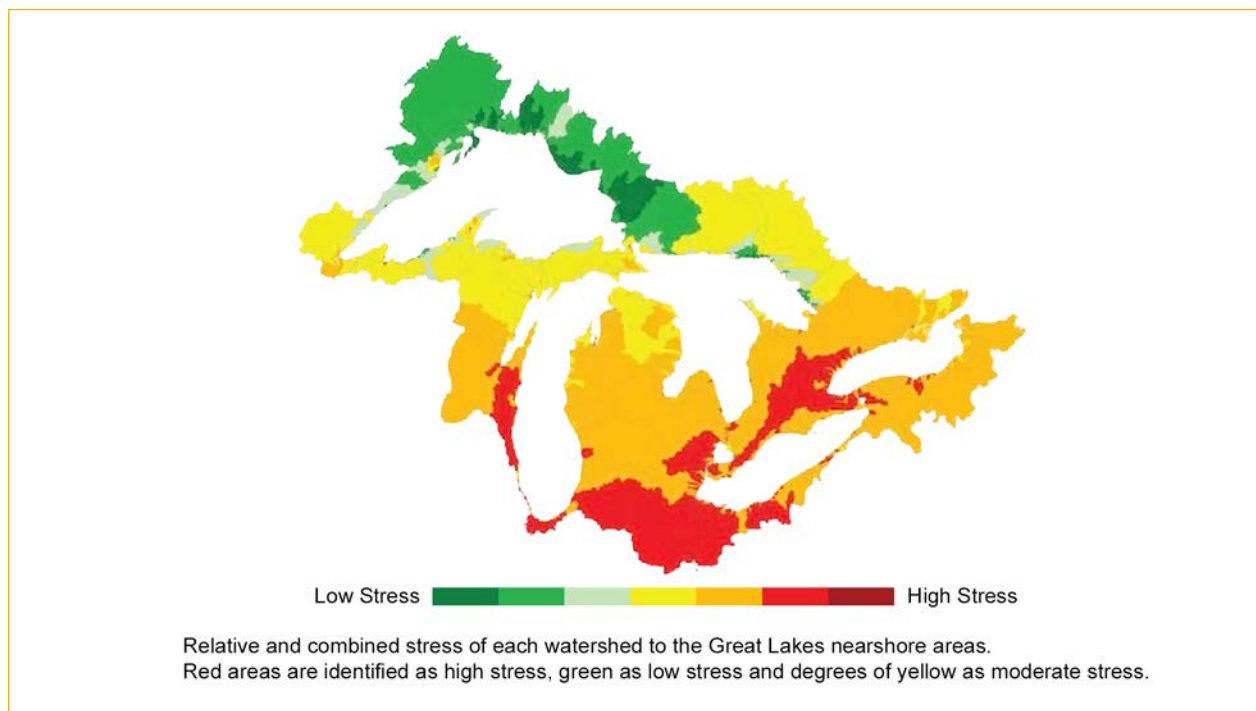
Low Stress High Stress

Relative and combined stress of each watershed to the Great Lakes nearshore areas.
Red areas are identified as high stress, green as low stress and degrees of yellow as moderate stress.